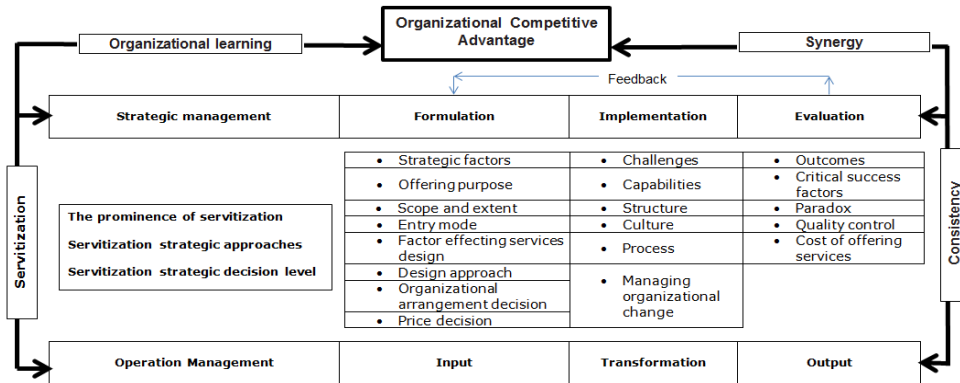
Organizational Competitive Advantage

Organizational learning

Synergy

Feedback

| Strategic management | Formulation | Implementation | Evaluation |
|---|---|---|---|

Servitization

Consistency

The prominence of servitization

Servitization strategic approaches

Servitization strategic decision level

| Formulation | Implementation | Evaluation |
|---|---|---|
| • Strategic factors | • Challenges | • Outcomes |
| • Offering purpose | • Capabilities | • Critical success factors |
| • Scope and extent | • Structure | • Paradox |
| • Entry mode | • Culture | • Quality control |
| • Factor effecting services design | • Process | • Cost of offering services |
| • Design approach | • Managing organizational change | |
| • Organizational arrangement decision | | |
| • Price decision | | |

| Operation Management | Input | Transformation | Output |
|---|---|---|---|